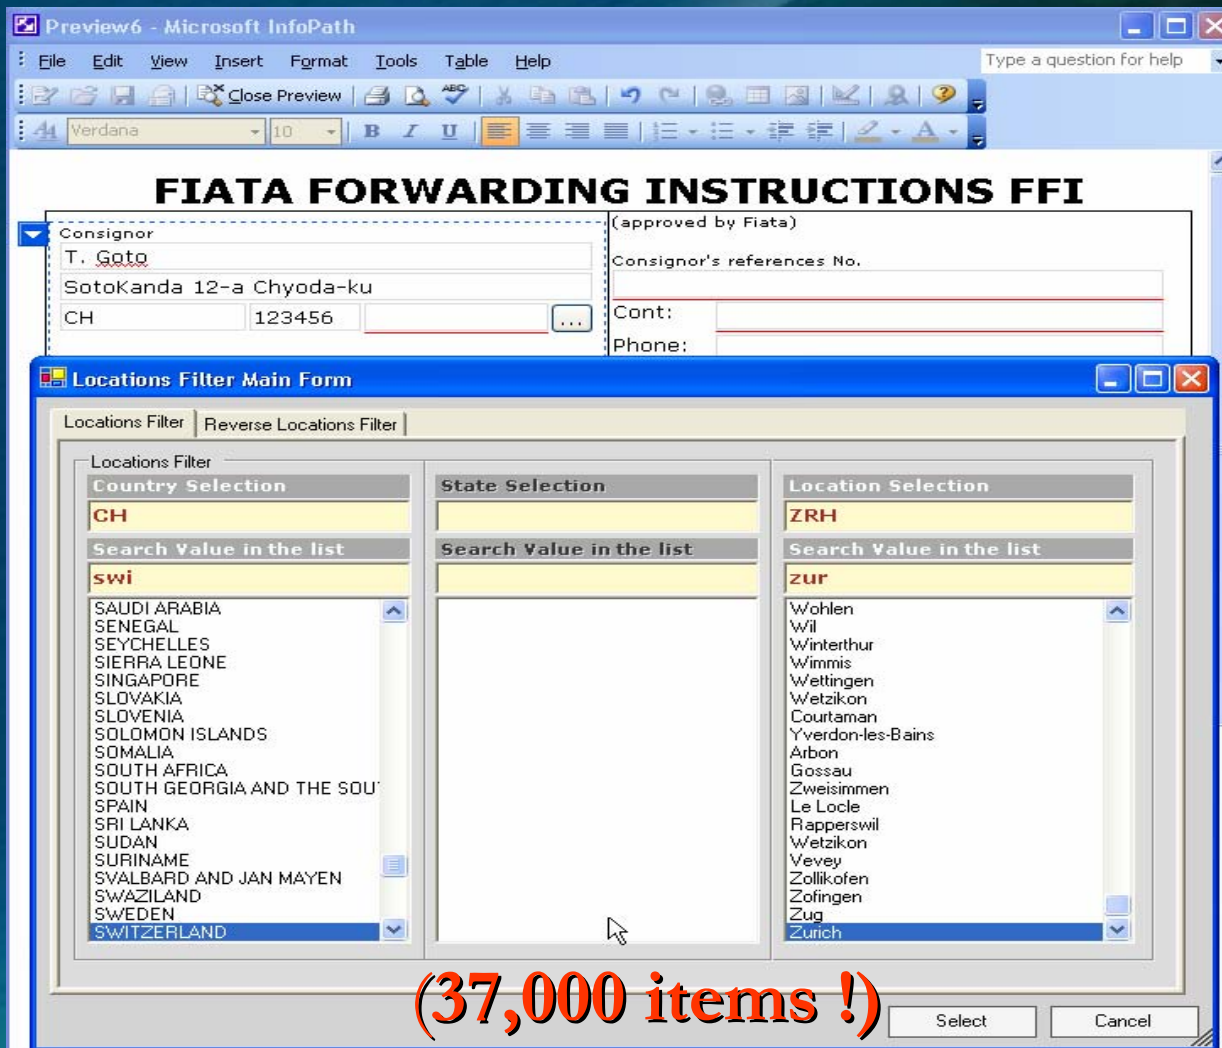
Preview6 - Microsoft InfoPath

File Edit View Insert Format Tools Table Help

Type a question for help

Close Preview

Verdana 10

FIATA FORWARDING INSTRUCTIONS FFI

Consignor
T. Goto
SotoKanda 12-a Chyoda-ku
CH 123456 ...

(approved by Fiata)

Consignor's references No.

Cont:

Phone:

Locations Filter Main Form

Locations Filter | Reverse Locations Filter

Locations Filter

| Country Selection | State Selection | Location Selection |
|---|---|---|
| CH | | ZRH |
| Search Value in the list | Search Value in the list | Search Value in the list |
| swi | | zur |

SAUDI ARABIA
SENEGAL
SEYCHELLES
SIERRA LEONE
SINGAPORE
SLOVAKIA
SLOVENIA
SOLOMON ISLANDS
SOMALIA
SOUTH AFRICA
SOUTH GEORGIA AND THE SOU
SPAIN
SRI LANKA
SUDAN
SURINAME
SVALBARD AND JAN MAYEN
SWAZILAND
SWEDEN
SWITZERLAND

Wohlen
Wil
Winterthur
Wimmis
Wettingen
Wetzikon
Courtaman
Yverdon-les-Bains
Arbon
Gossau
Zweisimmen
Le Locle
Rapperswil
Wetzikon
Vevey
Zollikofen
Zofingen
Zug
Zurich

(37,000 items !)

Select Cancel